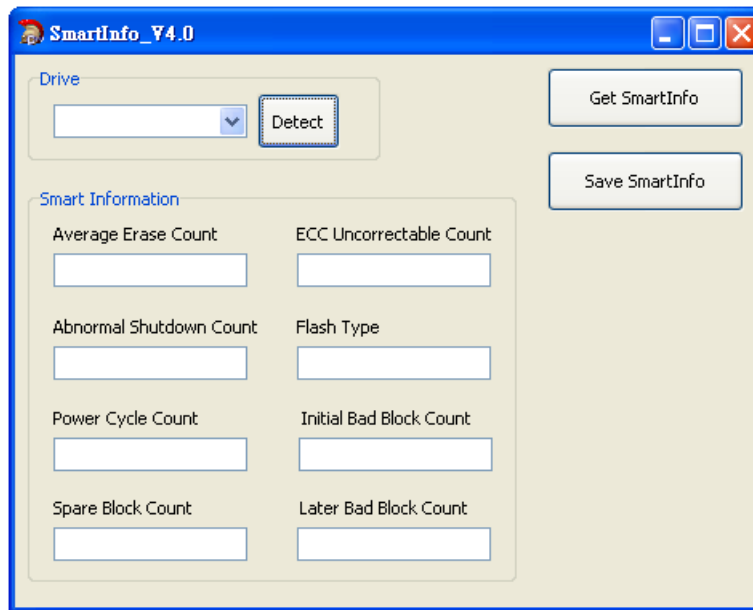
SmartInfo_V4.0

Drive

Detect

Get SmartInfo

Save SmartInfo

Smart Information

Average Erase Count

ECC Uncorrectable Count

Abnormal Shutdown Count

Flash Type

Power Cycle Count

Initial Bad Block Count

Spare Block Count

Later Bad Block Count